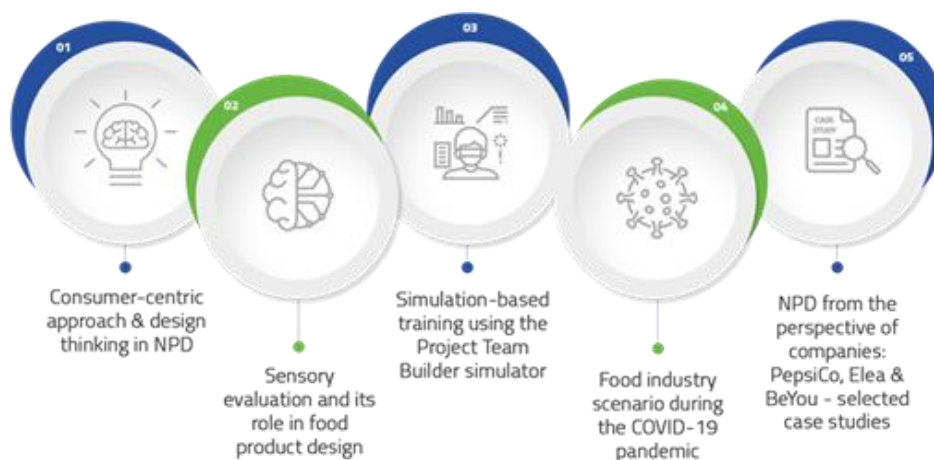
01

Consumer-centric approach & design thinking in NPD

02

Sensory evaluation and its role in food product design

03

Simulation-based training using the Project Team Builder simulator

04

Food industry scenario during the COVID-19 pandemic

05

CASE STUDY

NPD from the perspective of companies: PepsiCo, Elea & BeYou - selected case studies